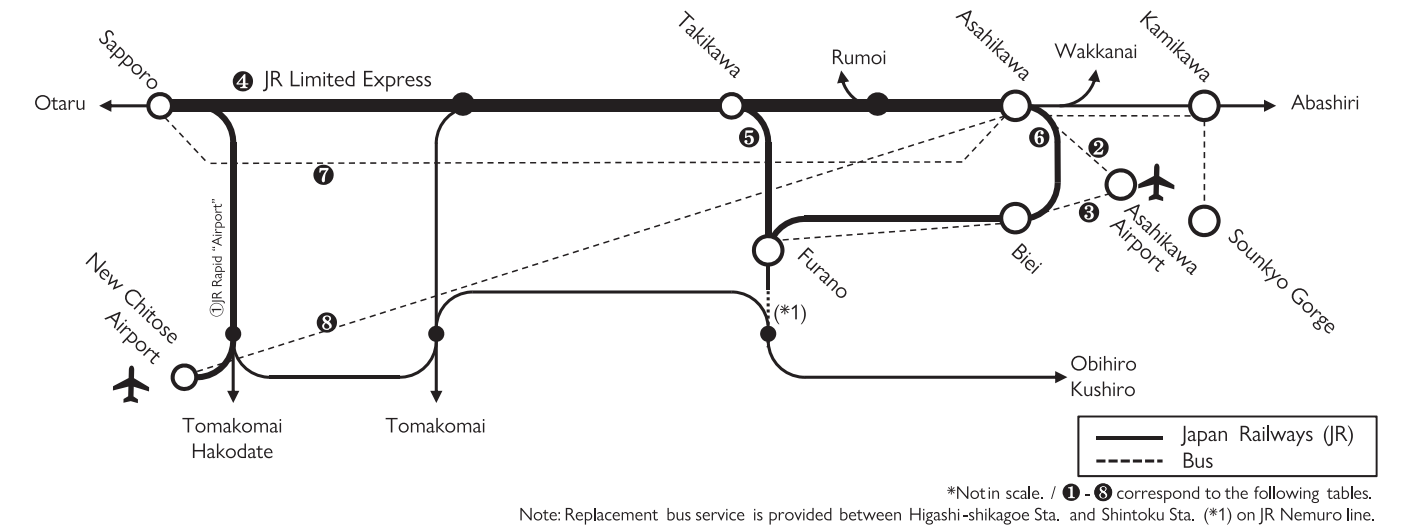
Sapporo
Takikawa
Rumoi
Asahikawa
Wakkanai
Kamikawa
Otaru
❹ JR Limited Express
Abashiri
❺
❻
❷
❼
❸
Asahikawa Airport
Sounkyo Gorge
Biei
Furano
①JR Rapid "Airport"
New Chitose Airport
❽
(*1)
Obihiro
Kushiro
Tomakomai
Hakodate
Tomakomai

| Japan Railways (JR) |
|---|
| Bus |

*Not in scale. / ❶ - ❽ correspond to the following tables.
Note: Replacement bus service is provided between Higashi-shikagoe Sta. and Shintoku Sta. (*1) on JR Nemuro line.